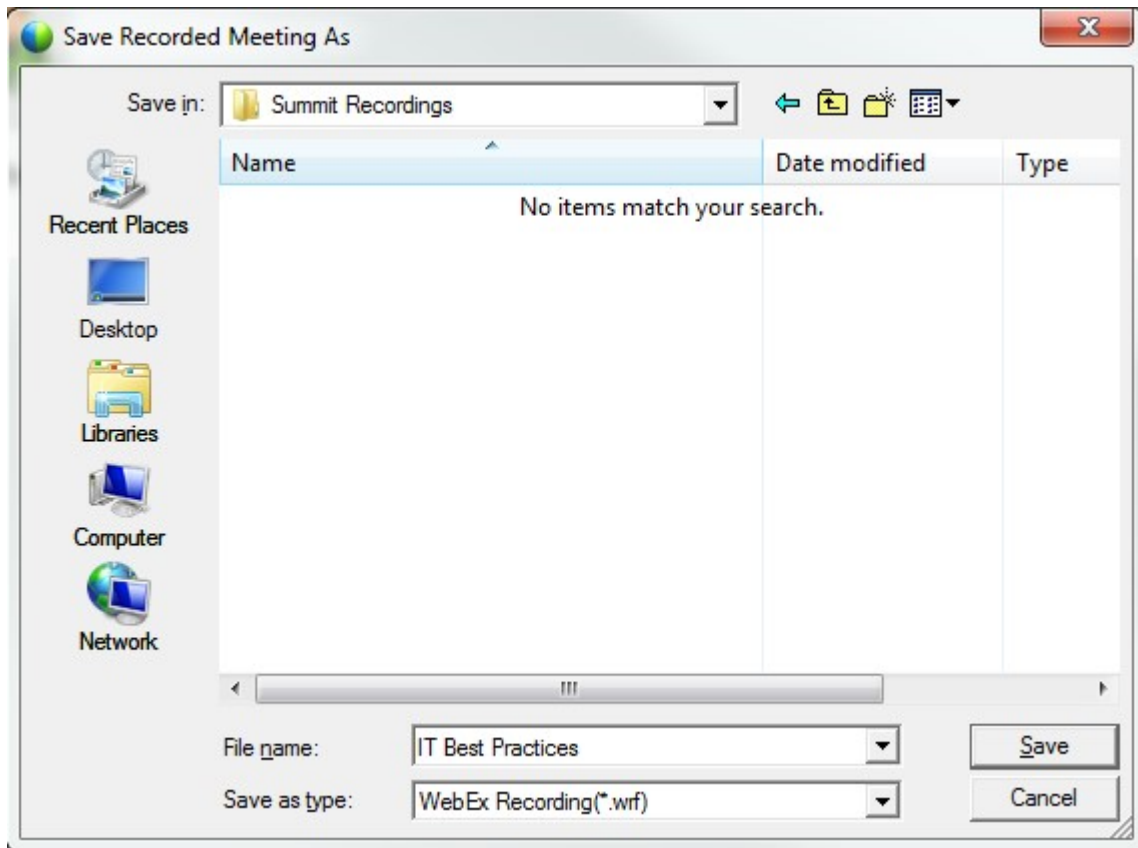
Save Recorded Meeting As

Save in: Summit Recordings

Recent Places
Desktop
Libraries
Computer
Network

| Name | Date modified | Type |
|---|---|---|
| No items match your search. | | |

File name: IT Best Practices
Save as type: WebEx Recording(*.wrf)

Save
Cancel